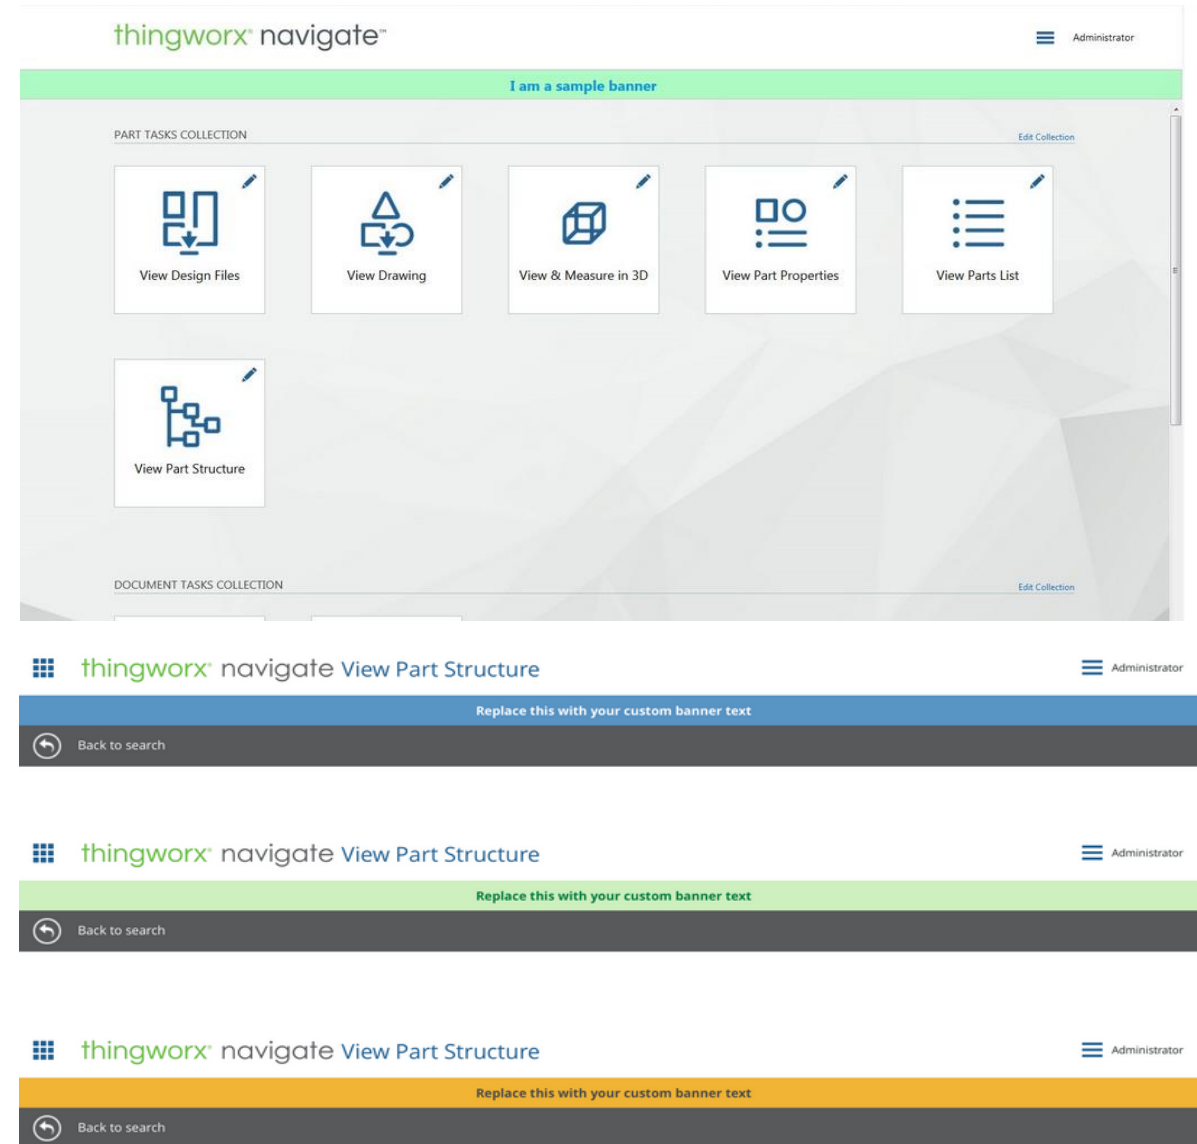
thingworx® navigate™

Administrator

I am a sample banner

PART TASKS COLLECTION

Edit Collection

View Design Files

View Drawing

View & Measure in 3D

View Part Properties

View Parts List

View Part Structure

DOCUMENT TASKS COLLECTION

Edit Collection

thingworx® navigate View Part Structure

Administrator

Replace this with your custom banner text

Back to search

thingworx® navigate View Part Structure

Administrator

Replace this with your custom banner text

Back to search

thingworx® navigate View Part Structure

Administrator

Replace this with your custom banner text

Back to search